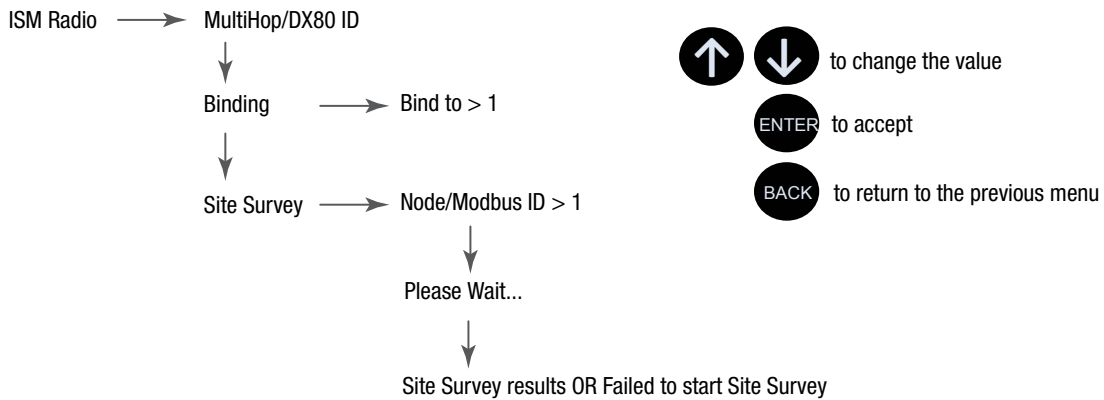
ISM Radio → MultiHop/DX80 ID

Binding → Bind to > 1

Site Survey → Node/Modbus ID > 1

Please Wait...

Site Survey results OR Failed to start Site Survey

to change the value

ENTER to accept

BACK to return to the previous menu